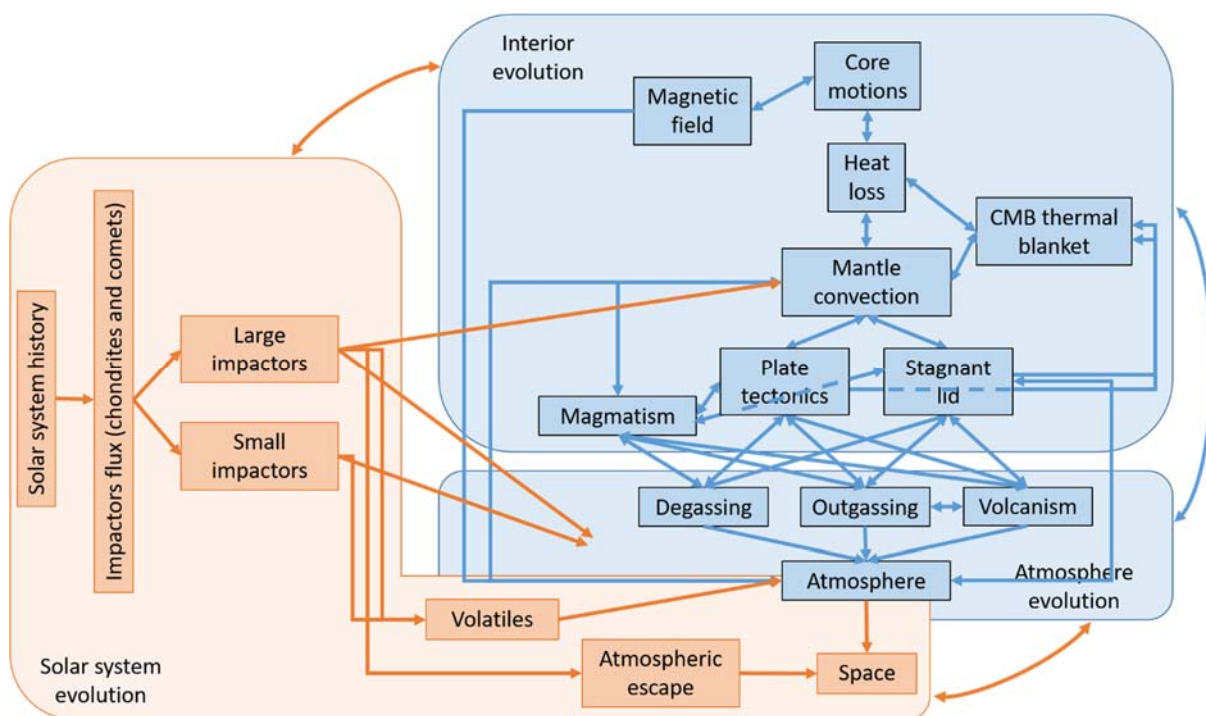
Interior evolution

Core motions

Magnetic field

Heat loss

CMB thermal blanket

Mantle convection

Plate tectonics

Stagnant lid

Magmatism

Degassing

Outgassing

Volcanism

Atmosphere

Atmosphere evolution

Solar system history

Impactors flux (chondrites and comets)

Large impactors

Small impactors

Volatiles

Atmospheric escape

Space

Solar system evolution